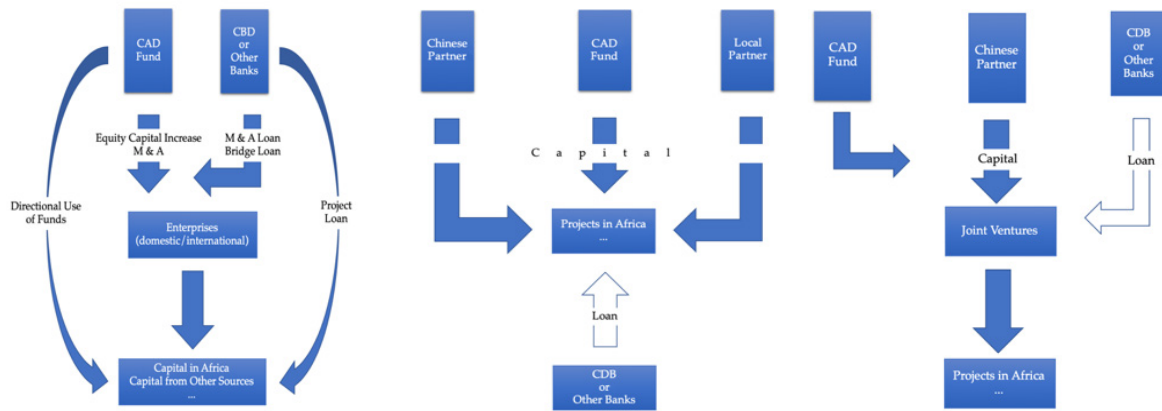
CAD Fund

CBD or Other Banks

Equity Capital Increase M & A

M & A Loan Bridge Loan

Directional Use of Funds

Project Loan

Enterprises (domestic/international)

Capital in Africa Capital from Other Sources ...

Chinese Partner

CAD Fund

Local Partner

C a p i t a l

Projects in Africa ...

Loan

CDB or Other Banks

CAD Fund

Chinese Partner

CDB or Other Banks

Capital

Loan

Joint Ventures

Projects in Africa ...